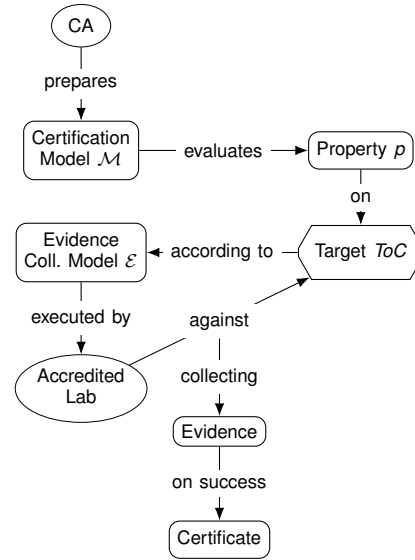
CA

prepares

Certification Model $\mathcal{M}$

evaluates

Property $p$

on

Evidence Coll. Model $\mathcal{E}$

according to

Target $ToC$

executed by

against

Accredited Lab

collecting

Evidence

on success

Certificate